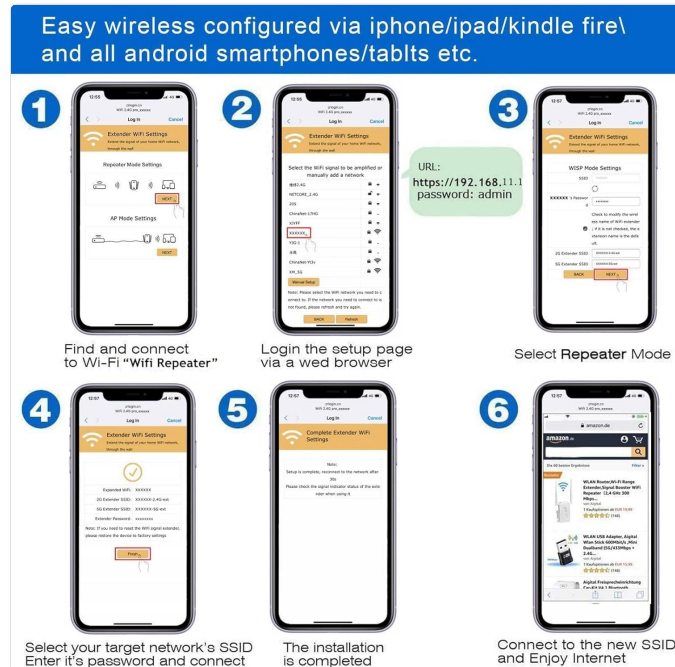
Easy wireless configured via iphone/ipad/kindle fire\ and all android smartphones/tablts etc.

1

Log In Cancel

Extender WiFi Settings

Repeater Mode Settings

NEXT

AP Mode Settings

NEXT

Find and connect to Wi-Fi "Wifi Repeater"

2

Log In Cancel

Extender WiFi Settings

Select the WiFi signal to be amplified or manually add a network

XXXXXX

Manual Setup

BACK Refresh

URL:
https://192.168.11.1
password: admin

Login the setup page via a wed browser

3

Log In Cancel

Extender WiFi Settings

WISP Mode Settings

XXXXXX 's Password

2G Extender SSID

5G Extender SSID

BACK NEXT

Select Repeater Mode

4

Log In Cancel

Extender WiFi Settings

Expanded WiFi: XXXXXX

2G Extender SSID: XXXXXX-2.4G-ext

5G Extender SSID: XXXXXX-5G-ext

Extender Password: xxxxxxxx

Note: If you need to reset the WiFi signal extender, please restore the device to factory settings

Finish

Select your target network's SSID Enter it's password and connect

5

Log In

Complete Extender WiFi Settings

Setup is complete, reconnect to the network after 20s

Please check the signal indicator status of the extender when using it

The installation is completed

6

amazon.de

amazon.de

WLAN Router,Wi-Fi-Range Extender,Signal Booster WiFi Repeater

WLAN USB Adapter

Connect to the new SSID and Enjoy Internet